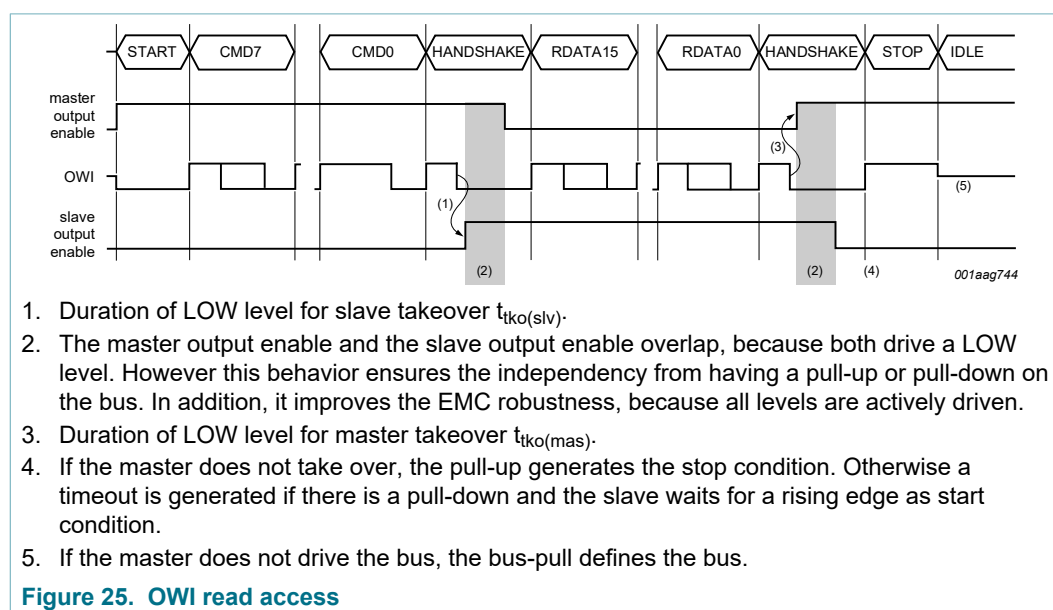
START CMD7 CMD0 HANDSHAKE RDATA15 RDATA0 HANDSHAKE STOP IDLE

master output enable

OWI

slave output enable

(1)

(2)

(3)

(2)

(4)

(5)

001aag744

1. Duration of LOW level for slave takeover $t_{tko(slv)}$.

2. The master output enable and the slave output enable overlap, because both drive a LOW level. However this behavior ensures the independency from having a pull-up or pull-down on the bus. In addition, it improves the EMC robustness, because all levels are actively driven.

3. Duration of LOW level for master takeover $t_{tko(mas)}$.

4. If the master does not take over, the pull-up generates the stop condition. Otherwise a timeout is generated if there is a pull-down and the slave waits for a rising edge as start condition.

5. If the master does not drive the bus, the bus-pull defines the bus.

Figure 25. OWI read access